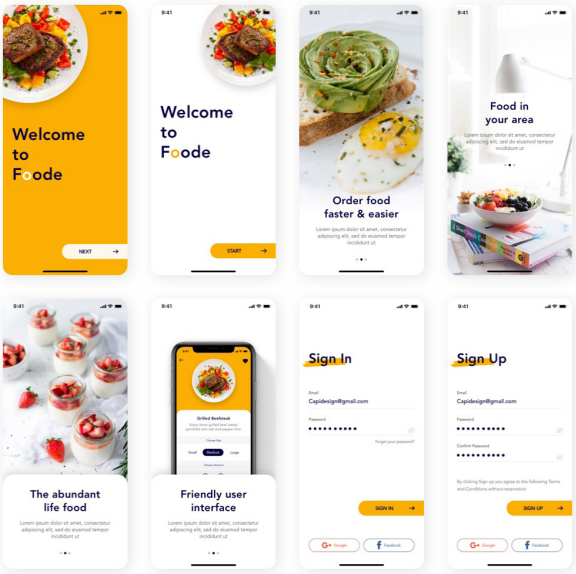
Welcome to Foode

NEXT

9:41

Welcome to Foode

START

9:41

Order food faster & easier

Lorem ipsum dolor sit amet, consectetur adipiscing elit, sed do eiusmod tempor incididunt ut

9:41

Food in your area

Lorem ipsum dolor sit amet, consectetur adipiscing elit, sed do eiusmod tempor incididunt ut

The abundant life food

Lorem ipsum dolor sit amet, consectetur adipiscing elit, sed do eiusmod tempor incididunt ut

9:41

Grilled Beefsteak

Small Medium Large

Friendly user interface

Lorem ipsum dolor sit amet, consectetur adipiscing elit, sed do eiusmod tempor incididunt ut

9:41

Sign In

Email
Capidesign@gmail.com

Password
••••••••••

Forgot your password?

SIGN IN

Google Facebook

9:41

Sign Up

Email
Capidesign@gmail.com

Password
••••••••••

Confirm Password
••••••••••

By clicking Sign up you agree to the following Terms and Conditions without reservation

SIGN UP

Google Facebook